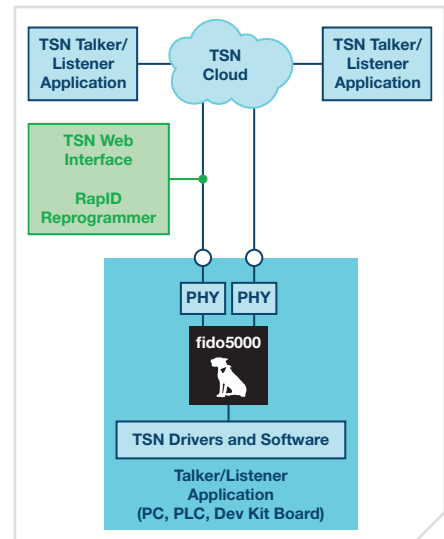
TSN Talker/ Listener Application

TSN Cloud

TSN Talker/ Listener Application

TSN Web Interface

RapID Reprogrammer

PHY

PHY

fido5000

TSN Drivers and Software

Talker/Listener Application (PC, PLC, Dev Kit Board)